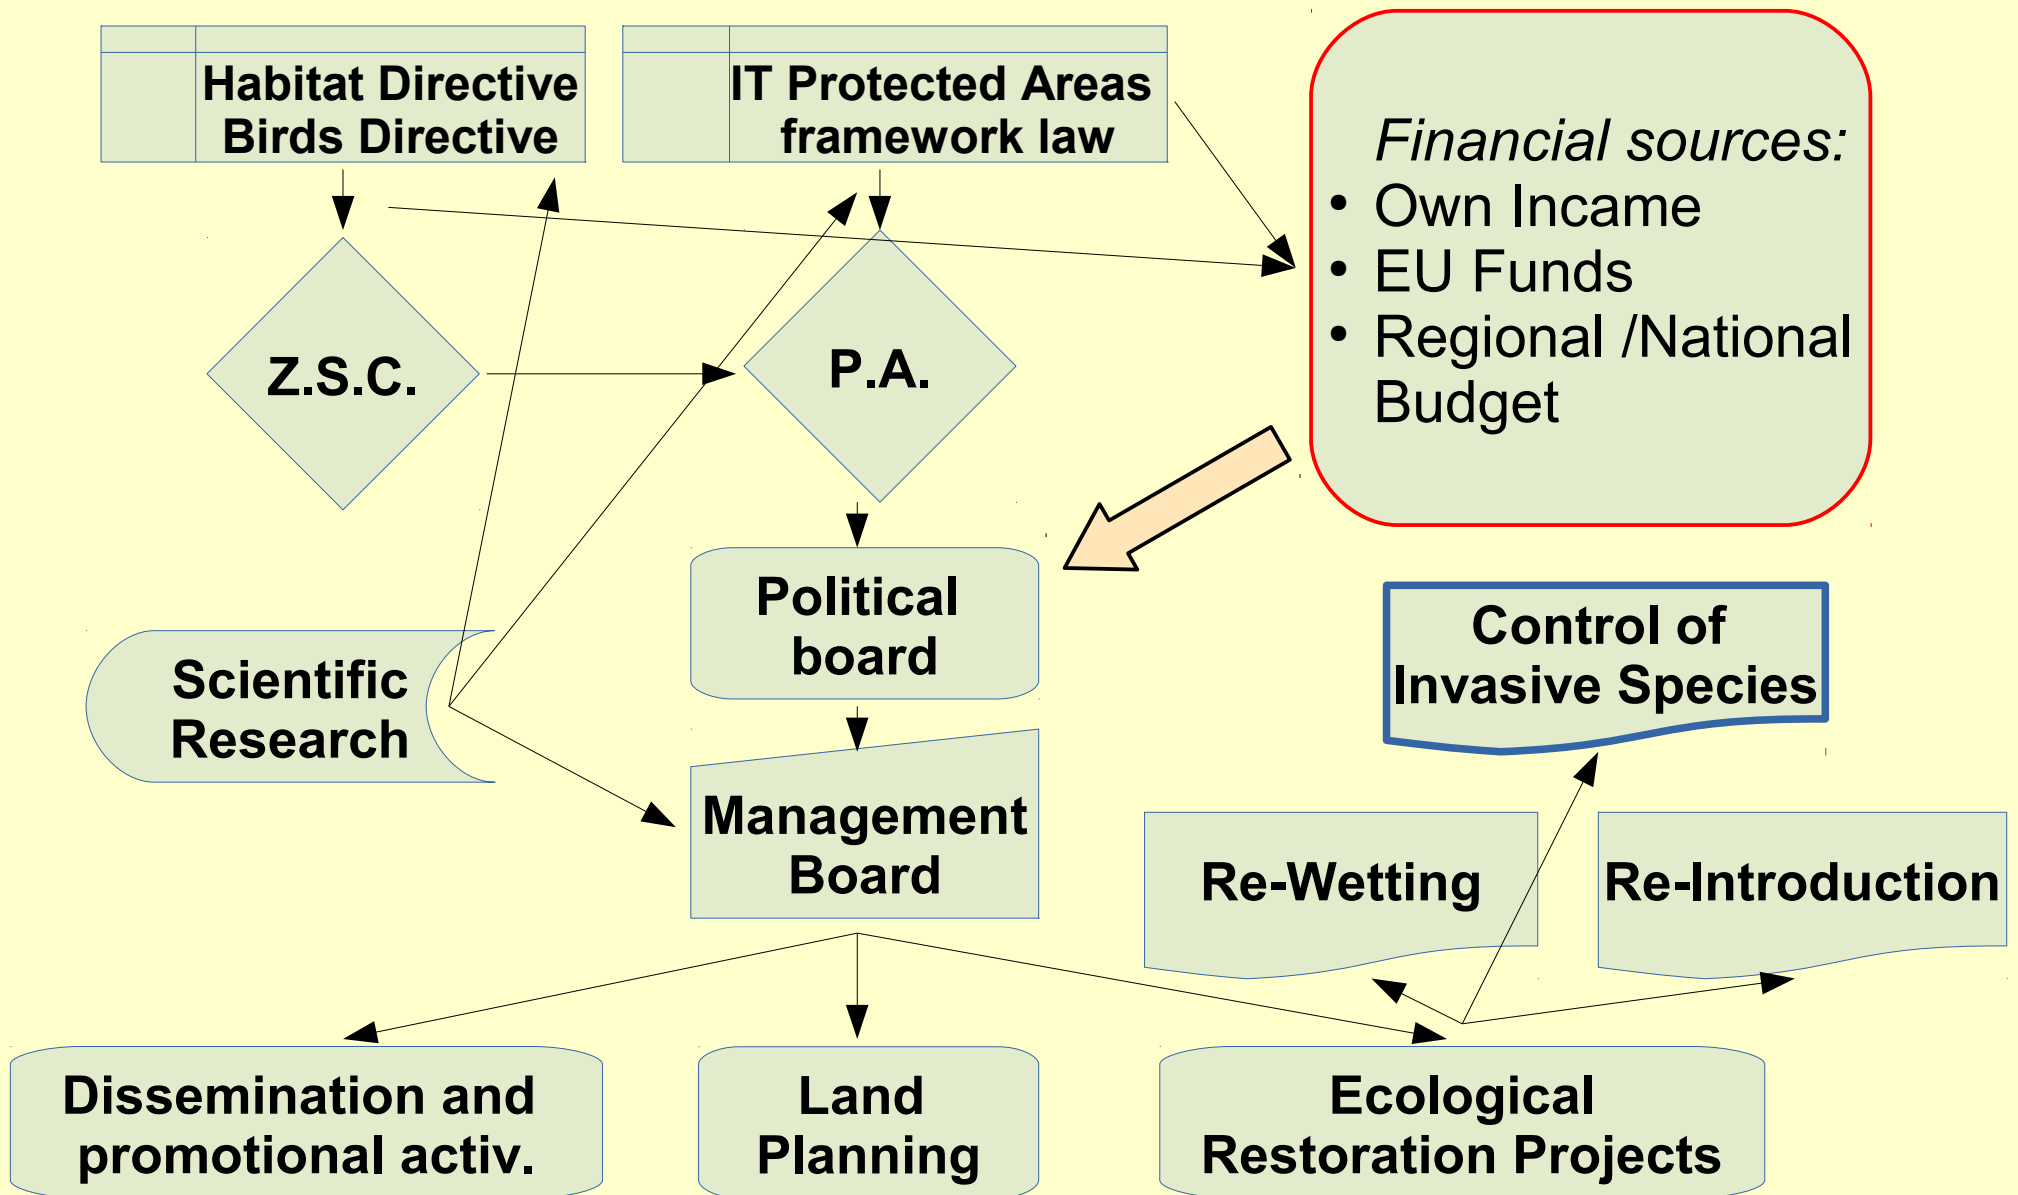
Habitat Directive
Birds Directive

IT Protected Areas
framework law

Financial sources:
• Own Incame
• EU Funds
• Regional /National Budget

Z.S.C.

P.A.

Political board

Scientific Research

Control of Invasive Species

Management Board

Re-Wetting

Re-Introduction

Dissemination and promotional activ.

Land Planning

Ecological Restoration Projects